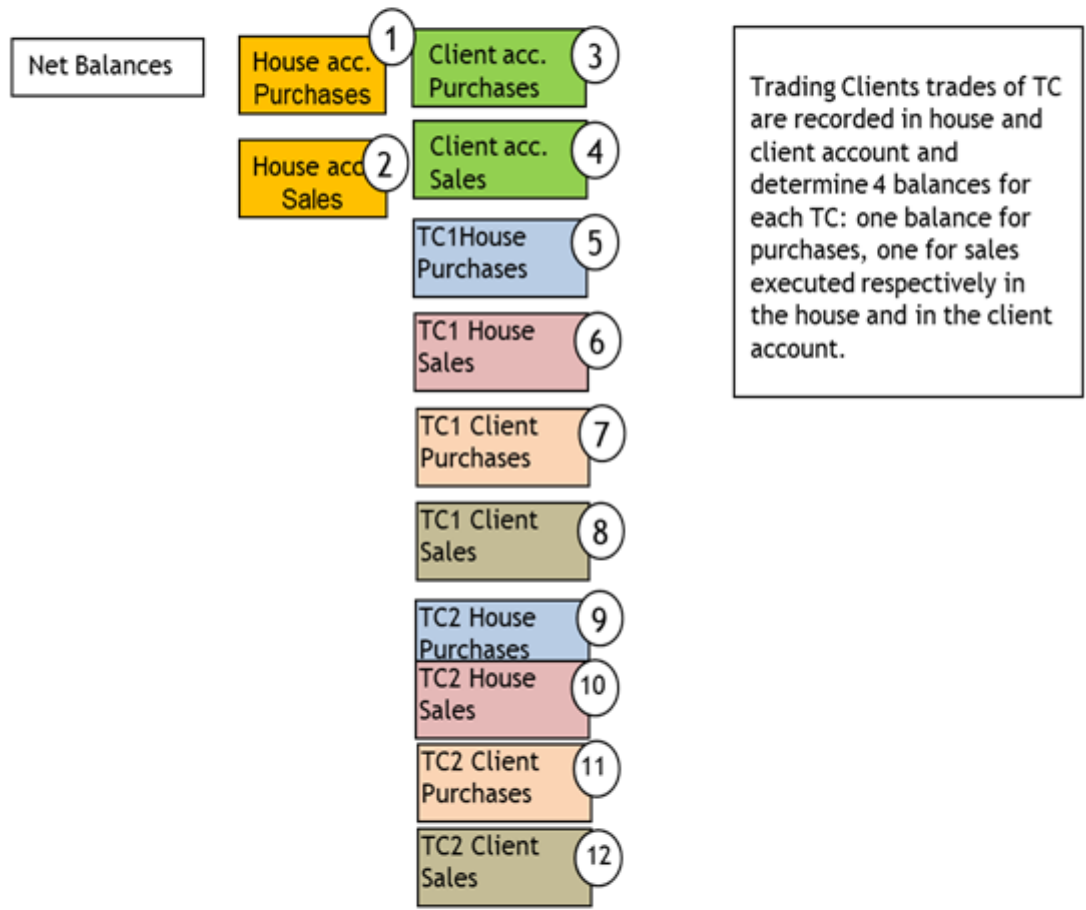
Net Balances

House acc. Purchases
1

House acc. Sales
2

Client acc. Purchases
3

Client acc. Sales
4

TC1House Purchases
5

TC1 House Sales
6

TC1 Client Purchases
7

TC1 Client Sales
8

TC2 House Purchases
9

TC2 House Sales
10

TC2 Client Purchases
11

TC2 Client Sales
12

Trading Clients trades of TC are recorded in house and client account and determine 4 balances for each TC: one balance for purchases, one for sales executed respectively in the house and in the client account.